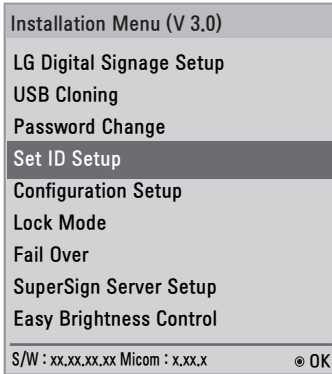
Installation Menu (V 3.0)

LG Digital Signage Setup
USB Cloning
Password Change
Set ID Setup
Configuration Setup
Lock Mode
Fail Over
SuperSign Server Setup
Easy Brightness Control

S/W : xx.xx.xx.xx Micom : x.xx.x ⊙ OK